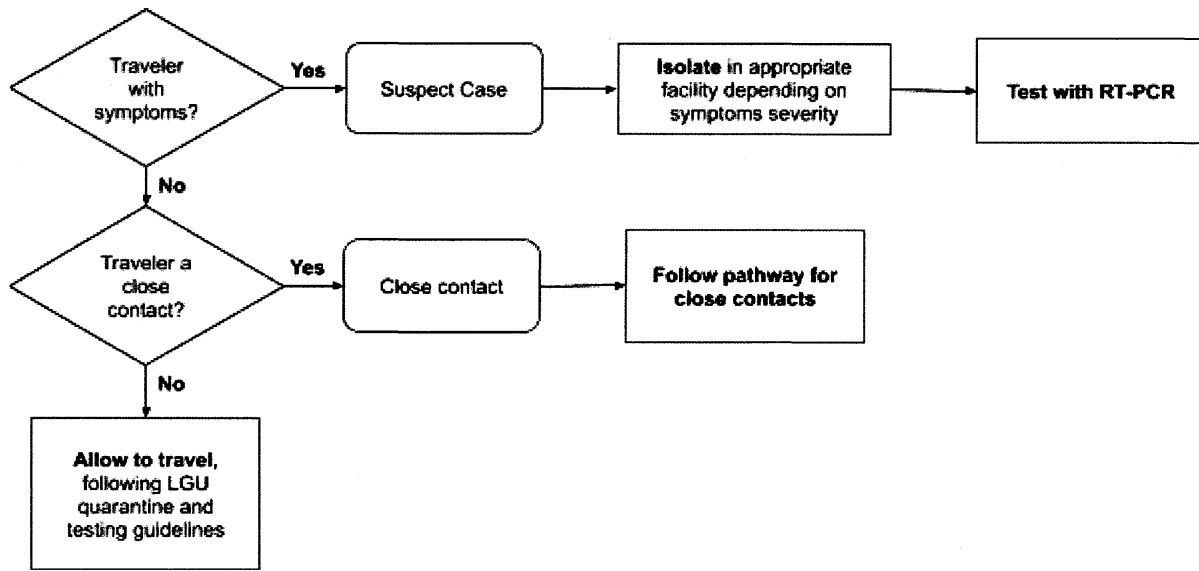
Traveler with symptoms?

Yes

Suspect Case

Isolate in appropriate facility depending on symptoms severity

Test with RT-PCR

No

Traveler a close contact?

Yes

Close contact

Follow pathway for close contacts

No

Allow to travel, following LGU quarantine and testing guidelines